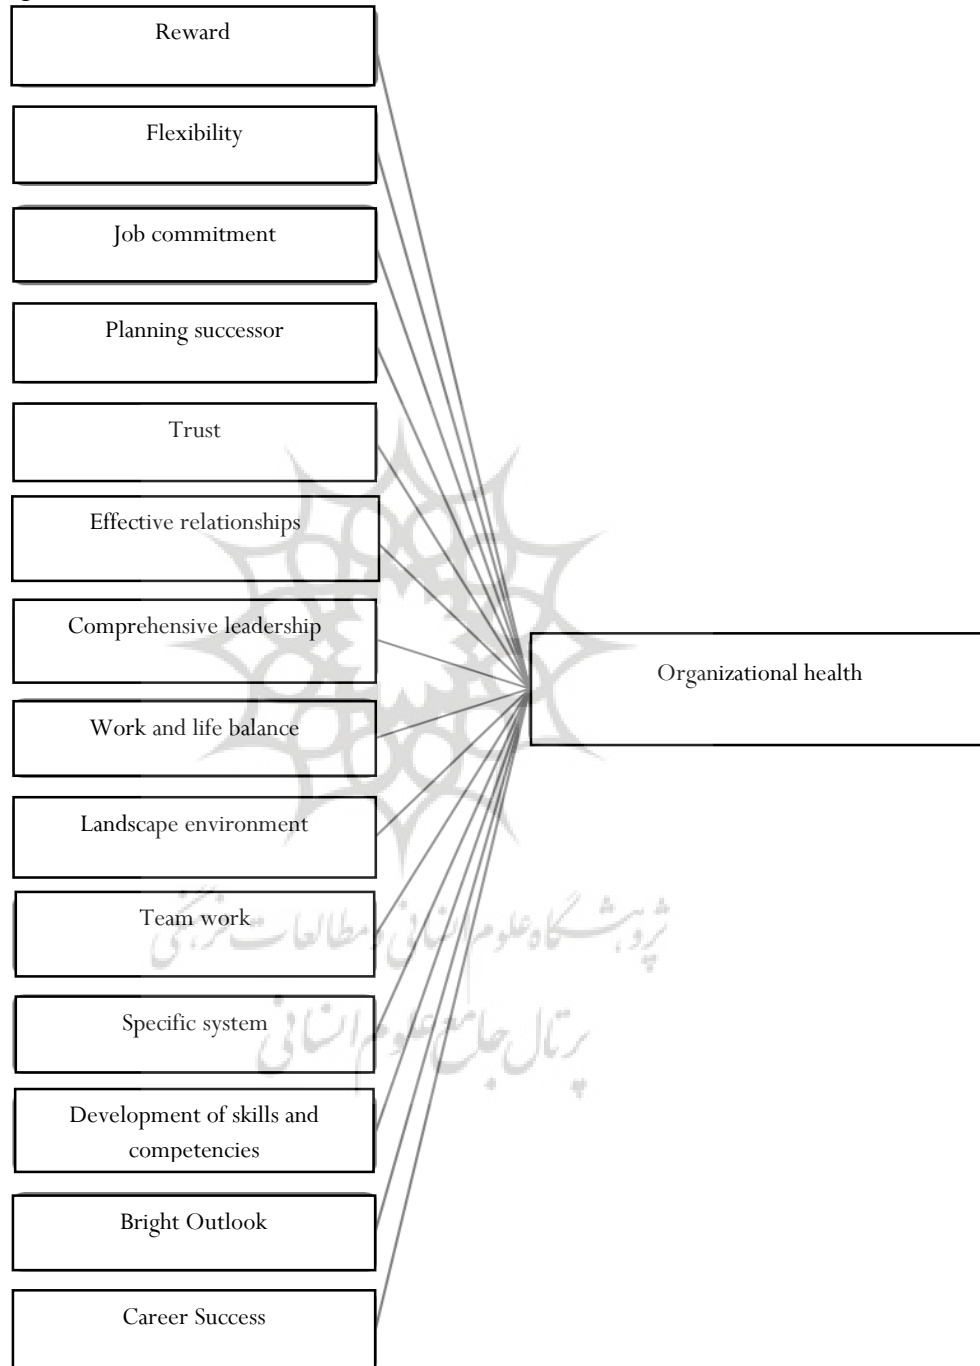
Reward

Flexibility

Job commitment

Planning successor

Trust

Effective relationships

Comprehensive leadership

Work and life balance

Landscape environment

Team work

Specific system

Development of skills and competencies

Bright Outlook

Career Success

Organizational health

پژوهشگاه علوم انسانی و مطالعات فرهنگی
پرتال جامع علوم انسانی